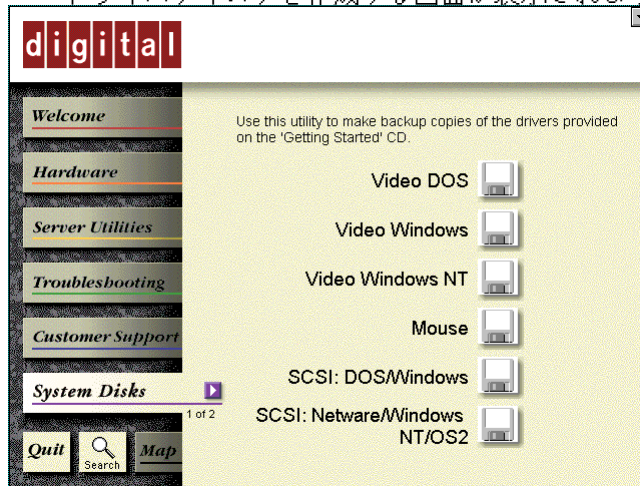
digital

Welcome

Hardware

Server Utilities

Troubleshooting

Customer Support

System Disks

1 of 2

Quit

Search

Map

Use this utility to make backup copies of the drivers provided on the 'Getting Started' CD.

Video DOS

Video Windows

Video Windows NT

Mouse

SCSI: DOS/Windows

SCSI: Netware/Windows NT/OS2